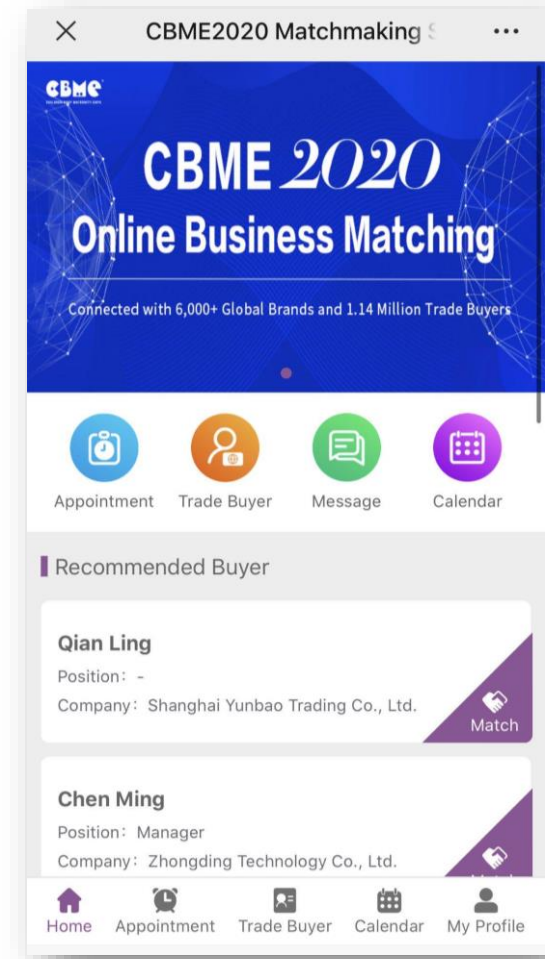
×
CBME2020 Matchmaking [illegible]
···

CBME

CBME 2020
Online Business Matching
Connected with 6,000+ Global Brands and 1.14 Million Trade Buyers

Appointment
Trade Buyer
Message
Calendar

Recommended Buyer

Qian Ling
Position: -
Company: Shanghai Yunbao Trading Co., Ltd.
Match

Chen Ming
Position: Manager
Company: Zhongding Technology Co., Ltd.

Home
Appointment
Trade Buyer
Calendar
My Profile